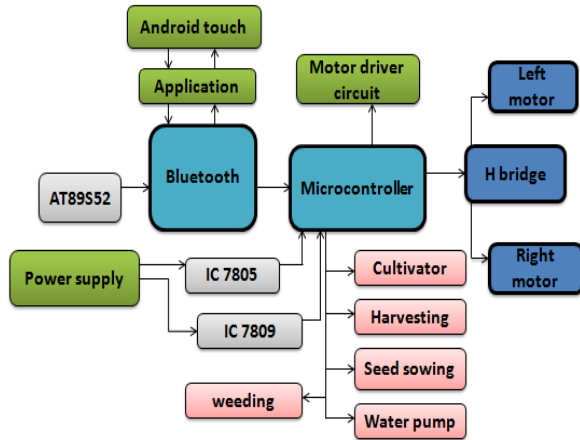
Android touch

Application

Motor driver circuit

Left motor

Bluetooth

Microcontroller

H bridge

AT89S52

Right motor

Power supply

IC 7805

Cultivator

IC 7809

Harvesting

Seed sowing

weeding

Water pump